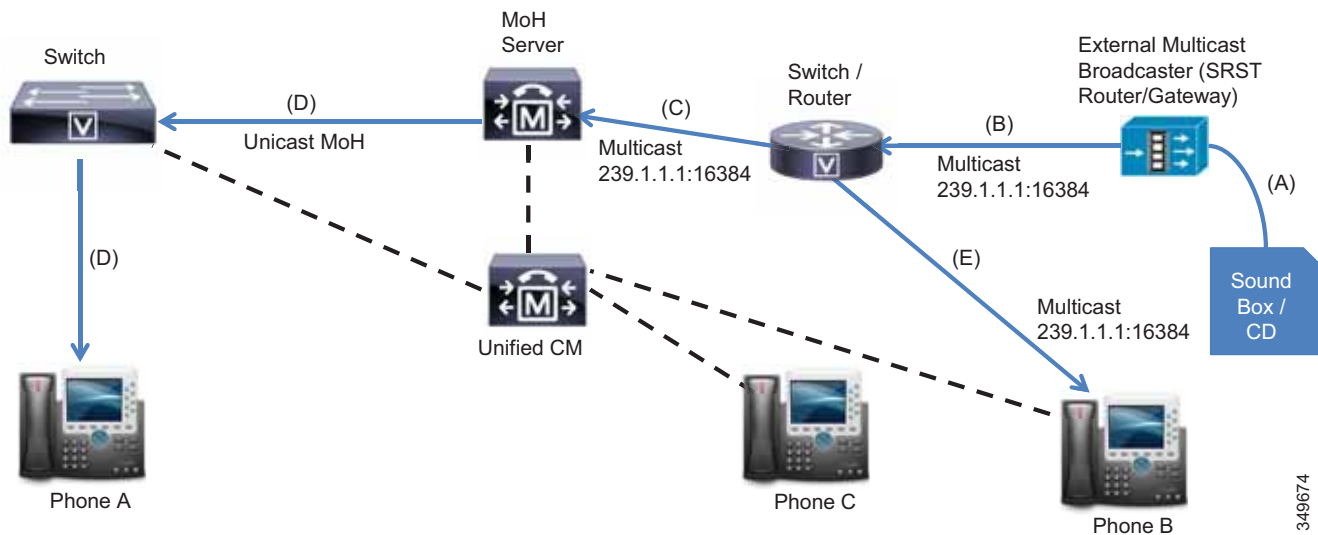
MoH Server

Switch

Switch / Router

External Multicast Broadcaster (SRST Router/Gateway)

(D)

Unicast MoH

(C)

Multicast 239.1.1.1:16384

(B)

Multicast 239.1.1.1:16384

(A)

(D)

(E)

Sound Box / CD

Multicast 239.1.1.1:16384

Unified CM

Phone A

Phone C

Phone B

349674